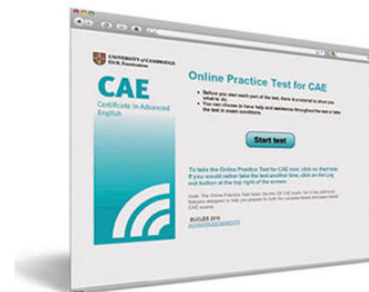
UNIVERSITY of CAMBRIDGE
ESOL Examinations

CAE
Certificate in Advanced English

Online Practice Test for CAE

• Before you start each part of the test, there is a tutorial to show you what to do.
• You can choose to have help and assistance throughout the test or take the test in exam conditions.

Start test

To take the Online Practice Test for CAE now, click on Start test. If you would rather take the test another time, click on the Log out button at the top right of the screen.

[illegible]

UCLES 2010
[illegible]